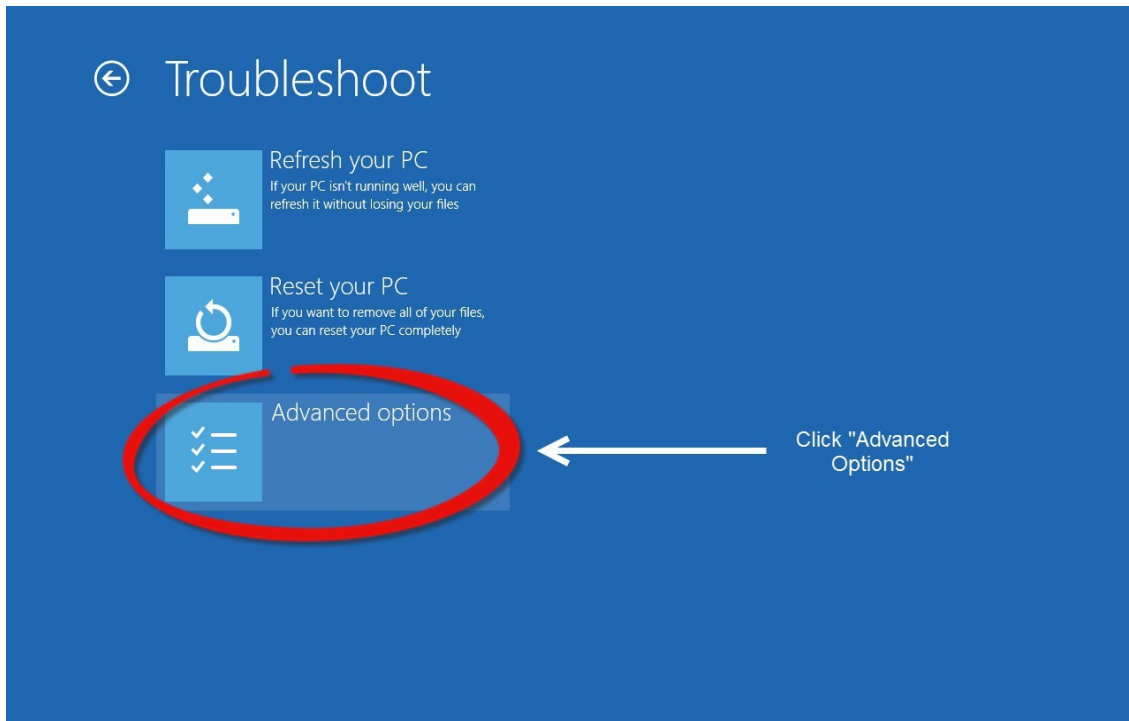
Troubleshoot

Refresh your PC
If your PC isn't running well, you can refresh it without losing your files

Reset your PC
If you want to remove all of your files, you can reset your PC completely

Advanced options

Click "Advanced Options"